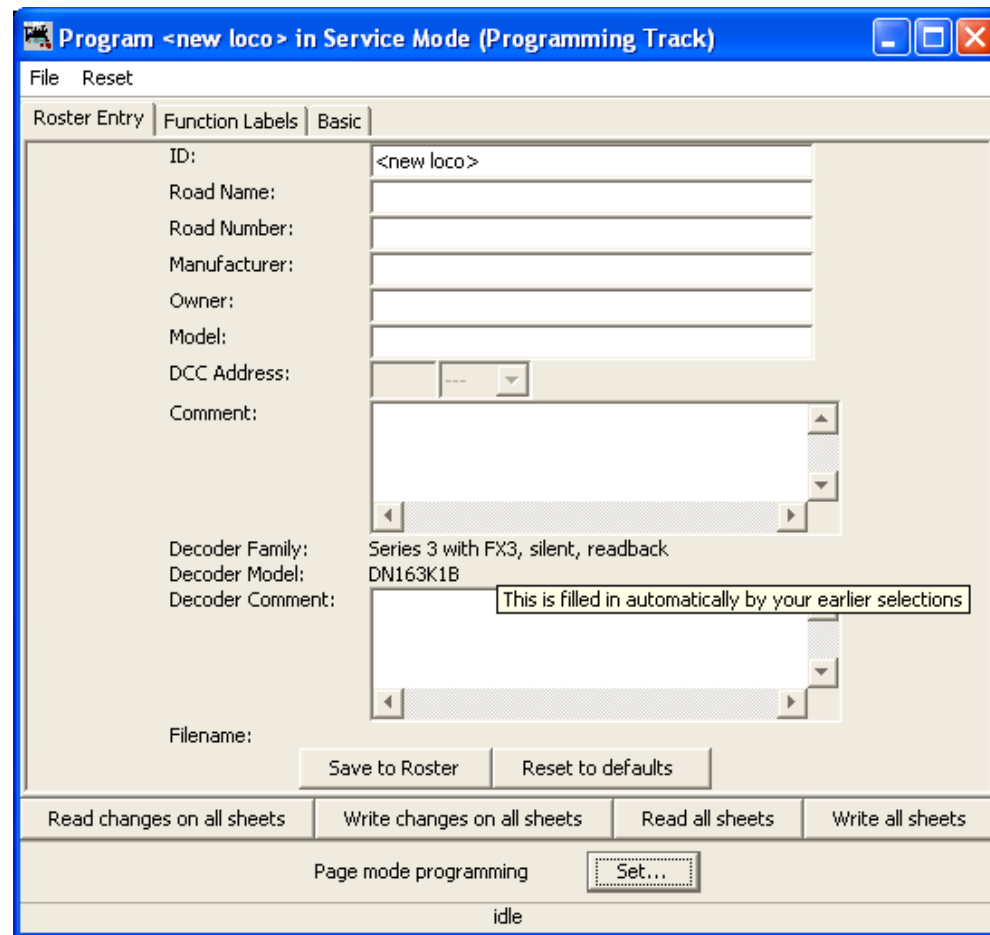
Program <new loco> in Service Mode (Programming Track)

File Reset

Roster Entry | Function Labels | Basic

ID: <new loco>
Road Name:
Road Number:
Manufacturer:
Owner:
Model:
DCC Address: ---
Comment:

Decoder Family: Series 3 with FX3, silent, readback
Decoder Model: DN163K1B
Decoder Comment: This is filled in automatically by your earlier selections

Filename:

Save to Roster | Reset to defaults

Read changes on all sheets | Write changes on all sheets | Read all sheets | Write all sheets

Page mode programming Set...

idle